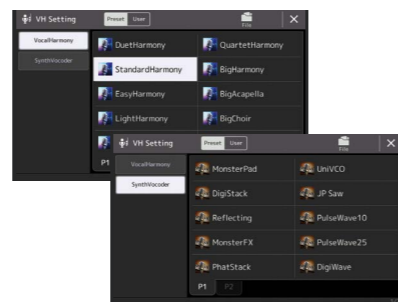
VH Setting
Preset User
File
×
VocalHarmony
SynthVocoder
DuetHarmony
QuartetHarmony
StandardHarmony
BigHarmony
EasyHarmony
BigAcapella
LightHarmony
BigChoir
P1

VH Setting
Preset User
File
×
VocalHarmony
SynthVocoder
MonsterPad
UniVCO
DigiStack
JP Saw
Reflecting
PulseWave10
MonsterFX
PulseWave25
PhatStack
DigiWave
P1 P2